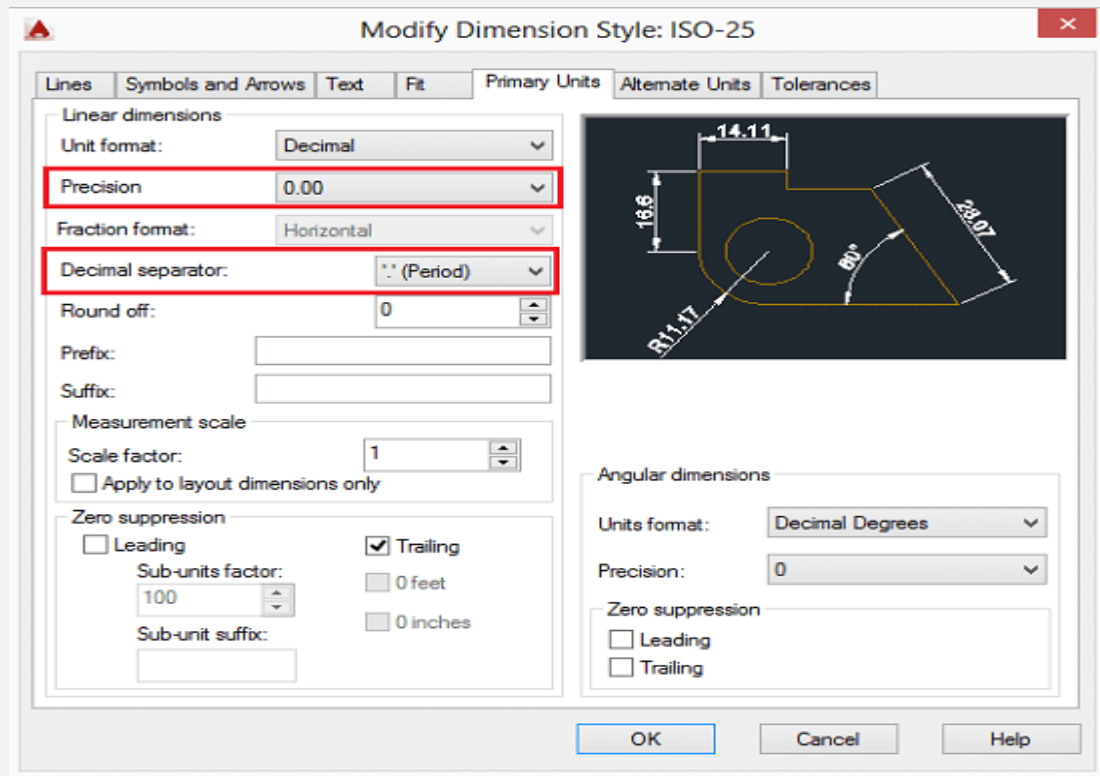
Modify Dimension Style: ISO-25

Lines | Symbols and Arrows | Text | Fit | Primary Units | Alternate Units | Tolerances

Linear dimensions

Unit format: Decimal

Precision 0.00

Fraction format: Horizontal

Decimal separator: '.' (Period)

Round off: 0

Prefix:

Suffix:

Measurement scale

Scale factor: 1

Apply to layout dimensions only

Zero suppression

Leading

Trailing

Sub-units factor:

100

0 feet

Sub-unit suffix:

0 inches

14.11

16.6

28.07

80°

R11.17

Angular dimensions

Units format: Decimal Degrees

Precision: 0

Zero suppression

Leading

Trailing

OK

Cancel

Help